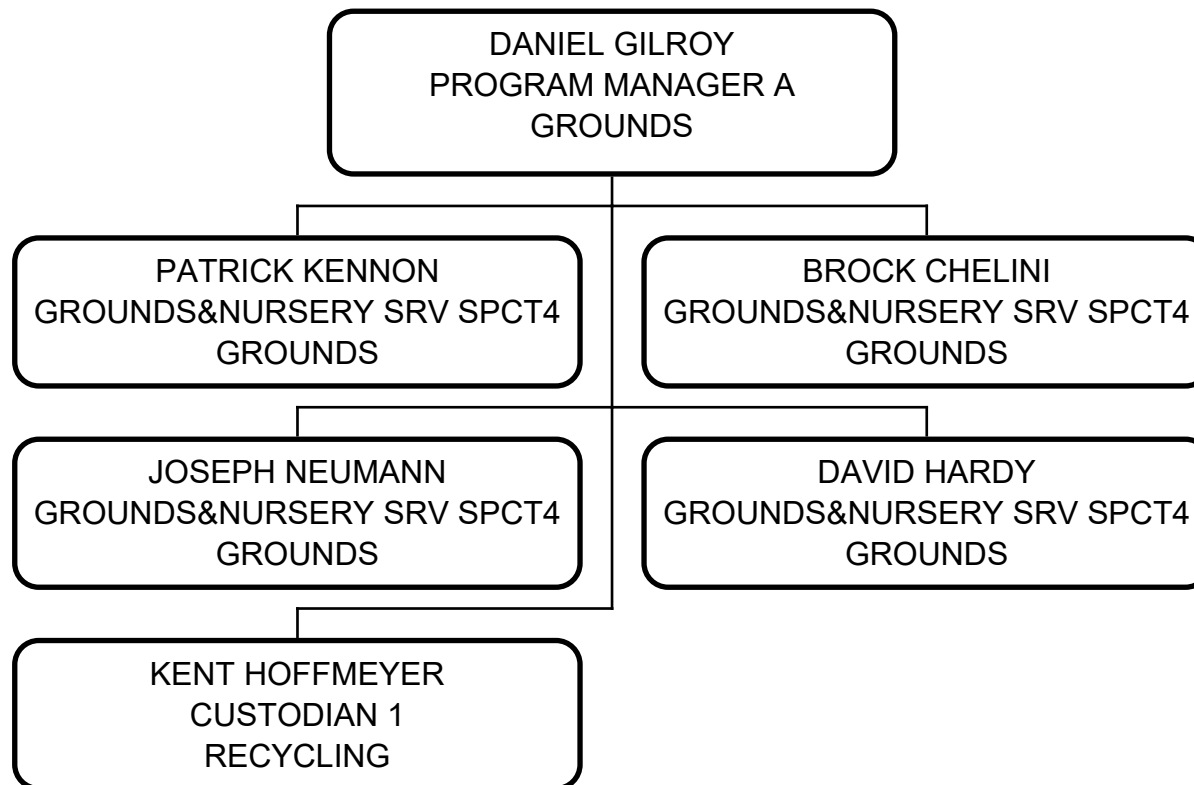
DANIEL GILROY
PROGRAM MANAGER A
GROUNDS

PATRICK KENNON
GROUNDS&NURSERY SRV SPCT4
GROUNDS

BROCK CHELINI
GROUNDS&NURSERY SRV SPCT4
GROUNDS

JOSEPH NEUMANN
GROUNDS&NURSERY SRV SPCT4
GROUNDS

DAVID HARDY
GROUNDS&NURSERY SRV SPCT4
GROUNDS

KENT HOFFMEYER
CUSTODIAN 1
RECYCLING